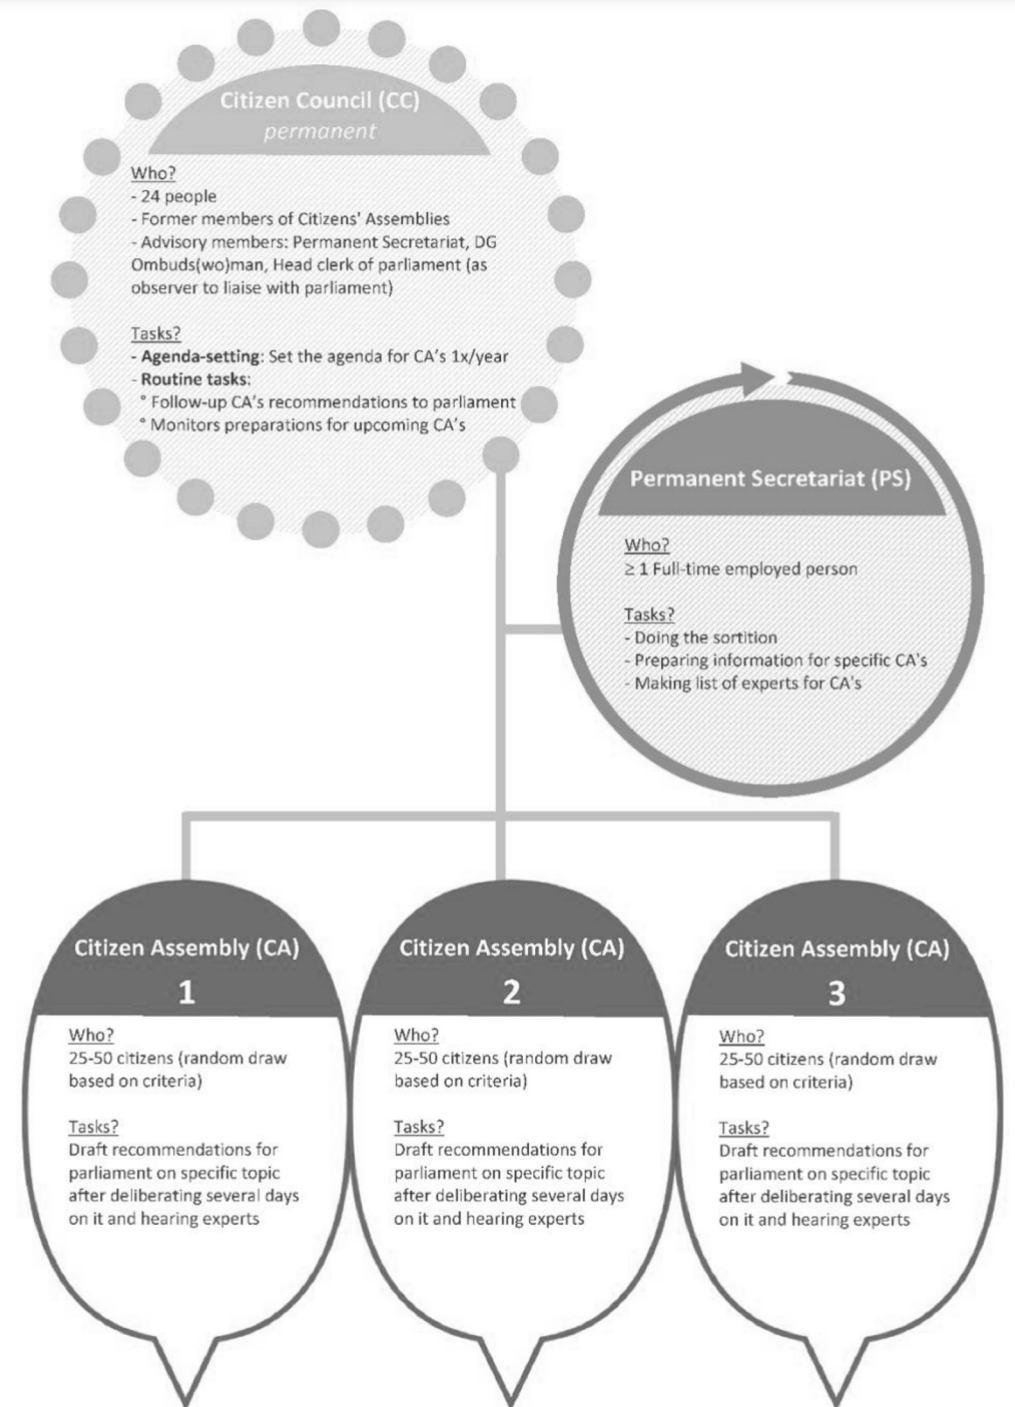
Citizen Council (CC)
permanent

Who?
- 24 people
- Former members of Citizens' Assemblies
- Advisory members: Permanent Secretariat, DG Ombuds(wo)man, Head clerk of parliament (as observer to liaise with parliament)

Tasks?
- Agenda-setting: Set the agenda for CA's 1x/year
- Routine tasks:
° Follow-up CA's recommendations to parliament
° Monitors preparations for upcoming CA's

Permanent Secretariat (PS)

Who?
≥ 1 Full-time employed person

Tasks?
- Doing the sortition
- Preparing information for specific CA's
- Making list of experts for CA's

Citizen Assembly (CA)
1

Who?
25-50 citizens (random draw based on criteria)

Tasks?
Draft recommendations for parliament on specific topic after deliberating several days on it and hearing experts

Citizen Assembly (CA)
2

Who?
25-50 citizens (random draw based on criteria)

Tasks?
Draft recommendations for parliament on specific topic after deliberating several days on it and hearing experts

Citizen Assembly (CA)
3

Who?
25-50 citizens (random draw based on criteria)

Tasks?
Draft recommendations for parliament on specific topic after deliberating several days on it and hearing experts